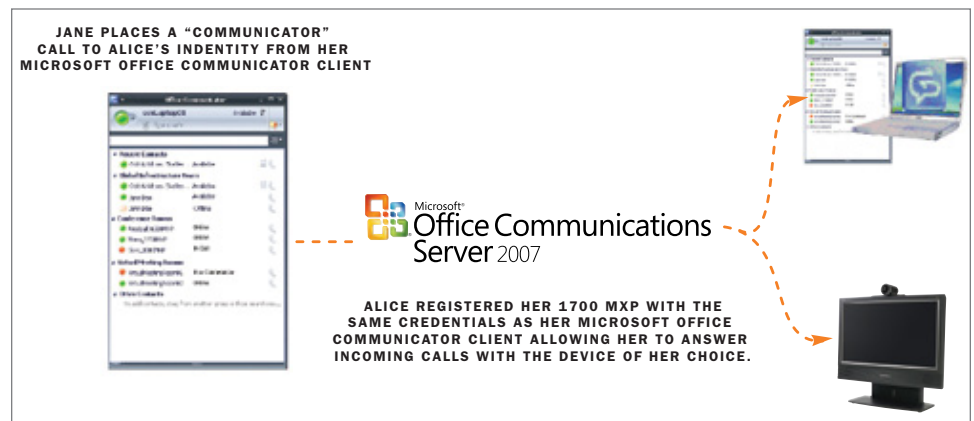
JANE PLACES A “COMMUNICATOR” CALL TO ALICE’S INDENTITY FROM HER MICROSOFT OFFICE COMMUNICATOR CLIENT

Office Communicator

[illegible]

Microsoft® Office Communications Server 2007

ALICE REGISTERED HER 1700 MXP WITH THE SAME CREDENTIALS AS HER MICROSOFT OFFICE COMMUNICATOR CLIENT ALLOWING HER TO ANSWER INCOMING CALLS WITH THE DEVICE OF HER CHOICE.